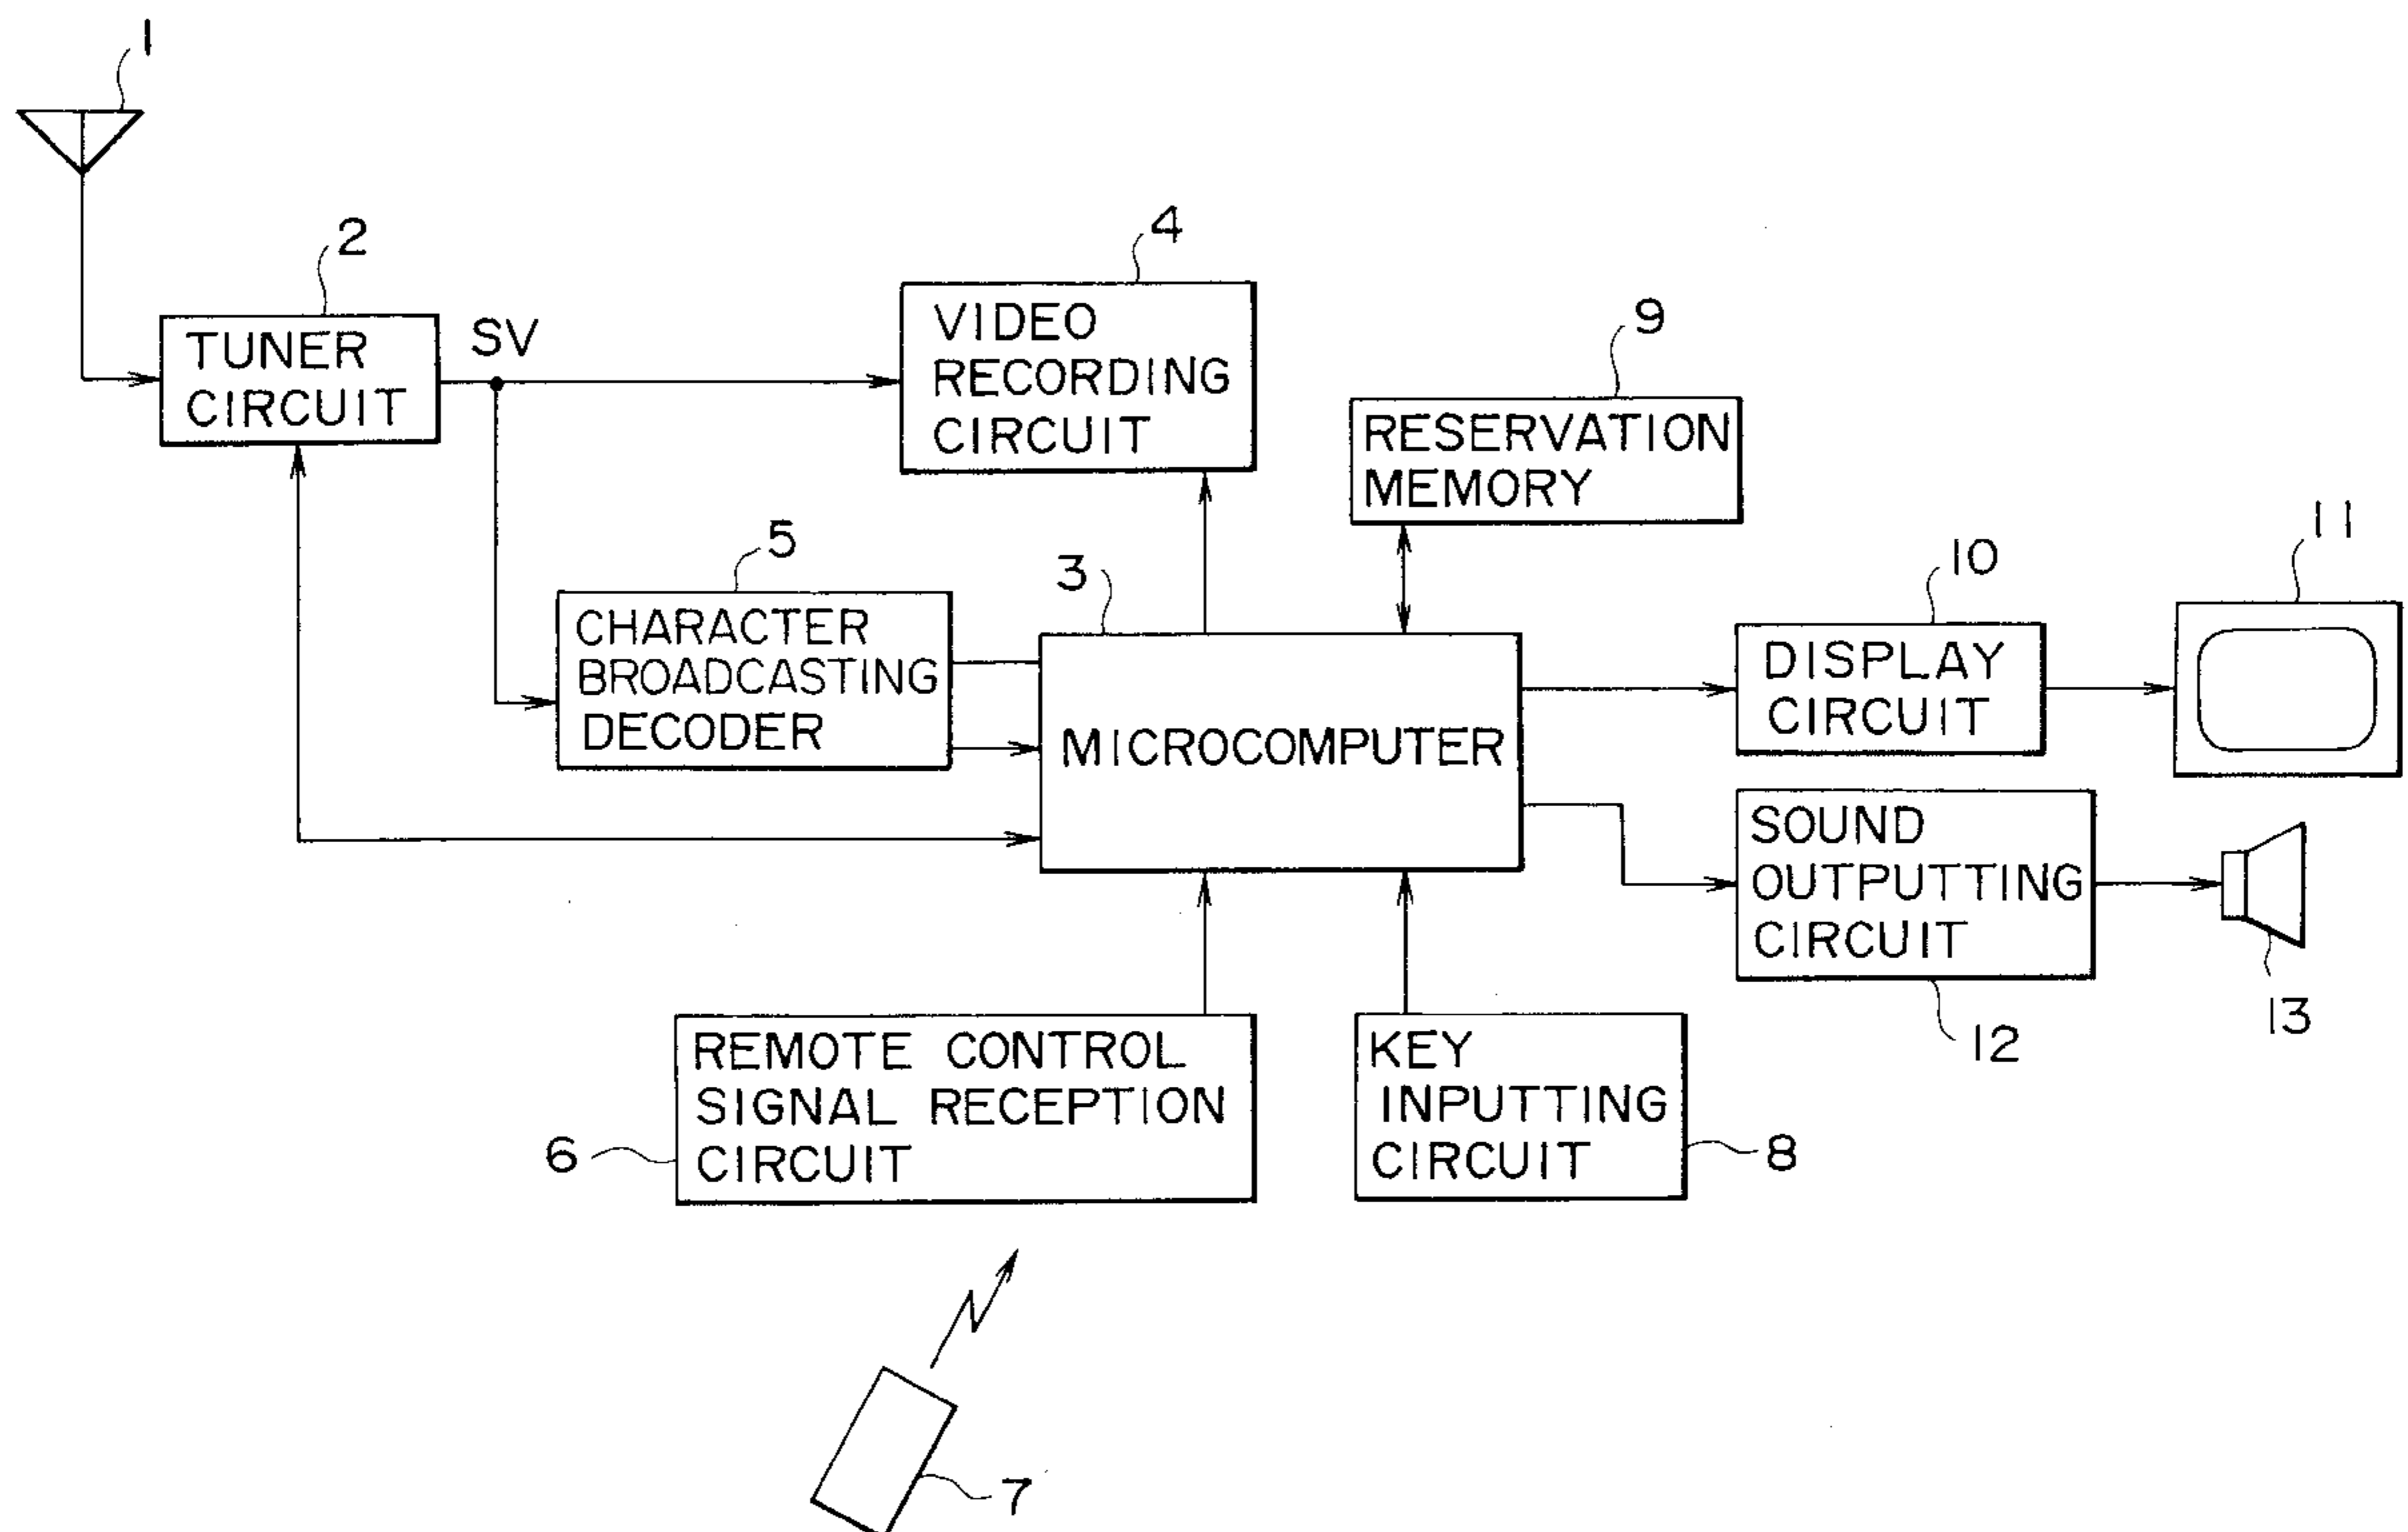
1

2

TUNER CIRCUIT

SV

4

VIDEO RECORDING CIRCUIT

9

RESERVATION MEMORY

5

CHARACTER BROADCASTING DECODER

3

MICROCOMPUTER

10

DISPLAY CIRCUIT

11

SOUND OUTPUTTING CIRCUIT

12

13

REMOTE CONTROL SIGNAL RECEPTION CIRCUIT

6

KEY INPUTTING CIRCUIT

8

7